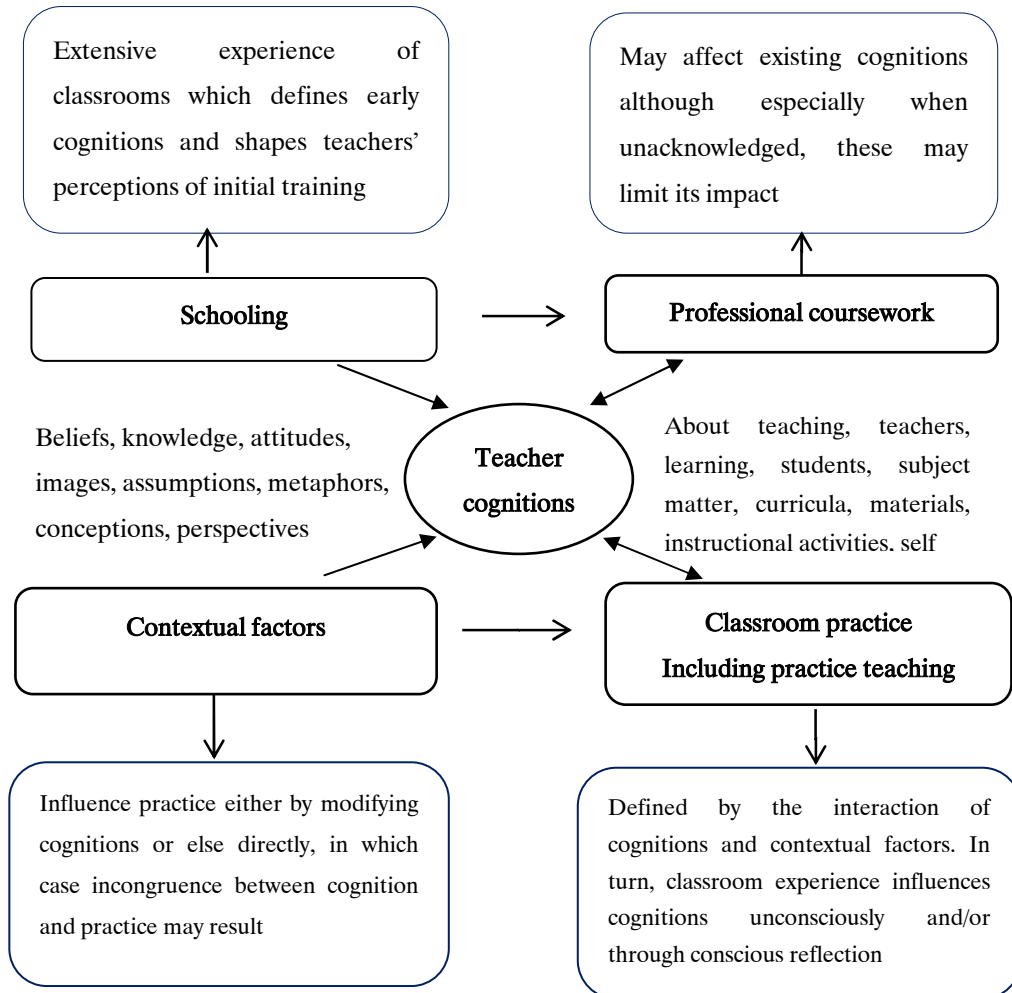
Extensive experience of classrooms which defines early cognitions and shapes teachers' perceptions of initial training

May affect existing cognitions although especially when unacknowledged, these may limit its impact

Schooling

Professional coursework

Beliefs, knowledge, attitudes, images, assumptions, metaphors, conceptions, perspectives

Teacher cognitions

About teaching, teachers, learning, students, subject matter, curricula, materials, instructional activities. self

Contextual factors

Classroom practice
Including practice teaching

Influence practice either by modifying cognitions or else directly, in which case incongruence between cognition and practice may result

Defined by the interaction of cognitions and contextual factors. In turn, classroom experience influences cognitions unconsciously and/or through conscious reflection